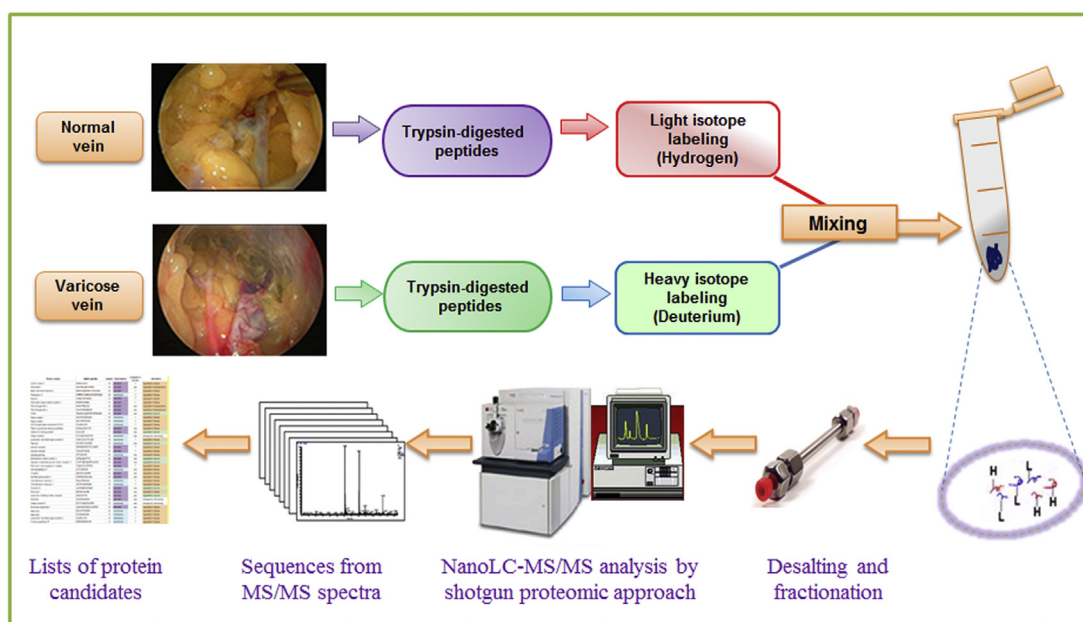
Normal vein

Trypsin-digested peptides

Light isotope labeling (Hydrogen)

Mixing

Varicose vein

Trypsin-digested peptides

Heavy isotope labeling (Deuterium)

H L L H L H H L

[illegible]

Lists of protein candidates

Sequences from MS/MS spectra

NanoLC-MS/MS analysis by shotgun proteomic approach

Desalting and fractionation